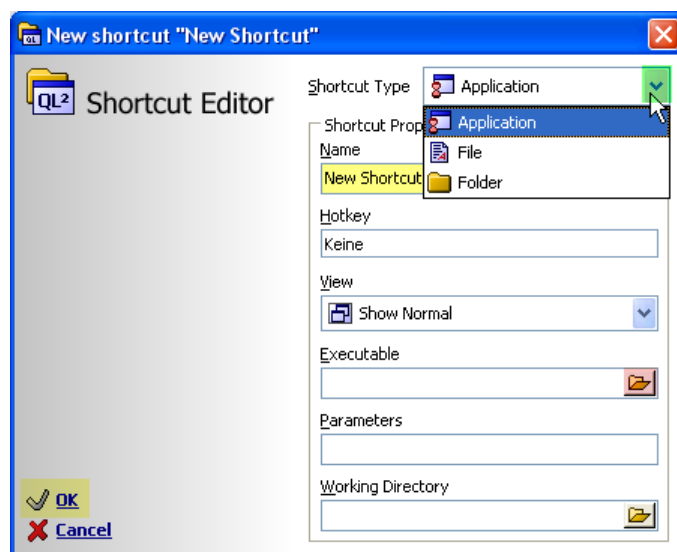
New shortcut "New Shortcut"

QL² Shortcut Editor

Shortcut Type Application

Application
File
Folder

Shortcut Prop

Name

New Shortcut

Hotkey

Keine

View

Show Normal

Executable

Parameters

Working Directory

OK

Cancel